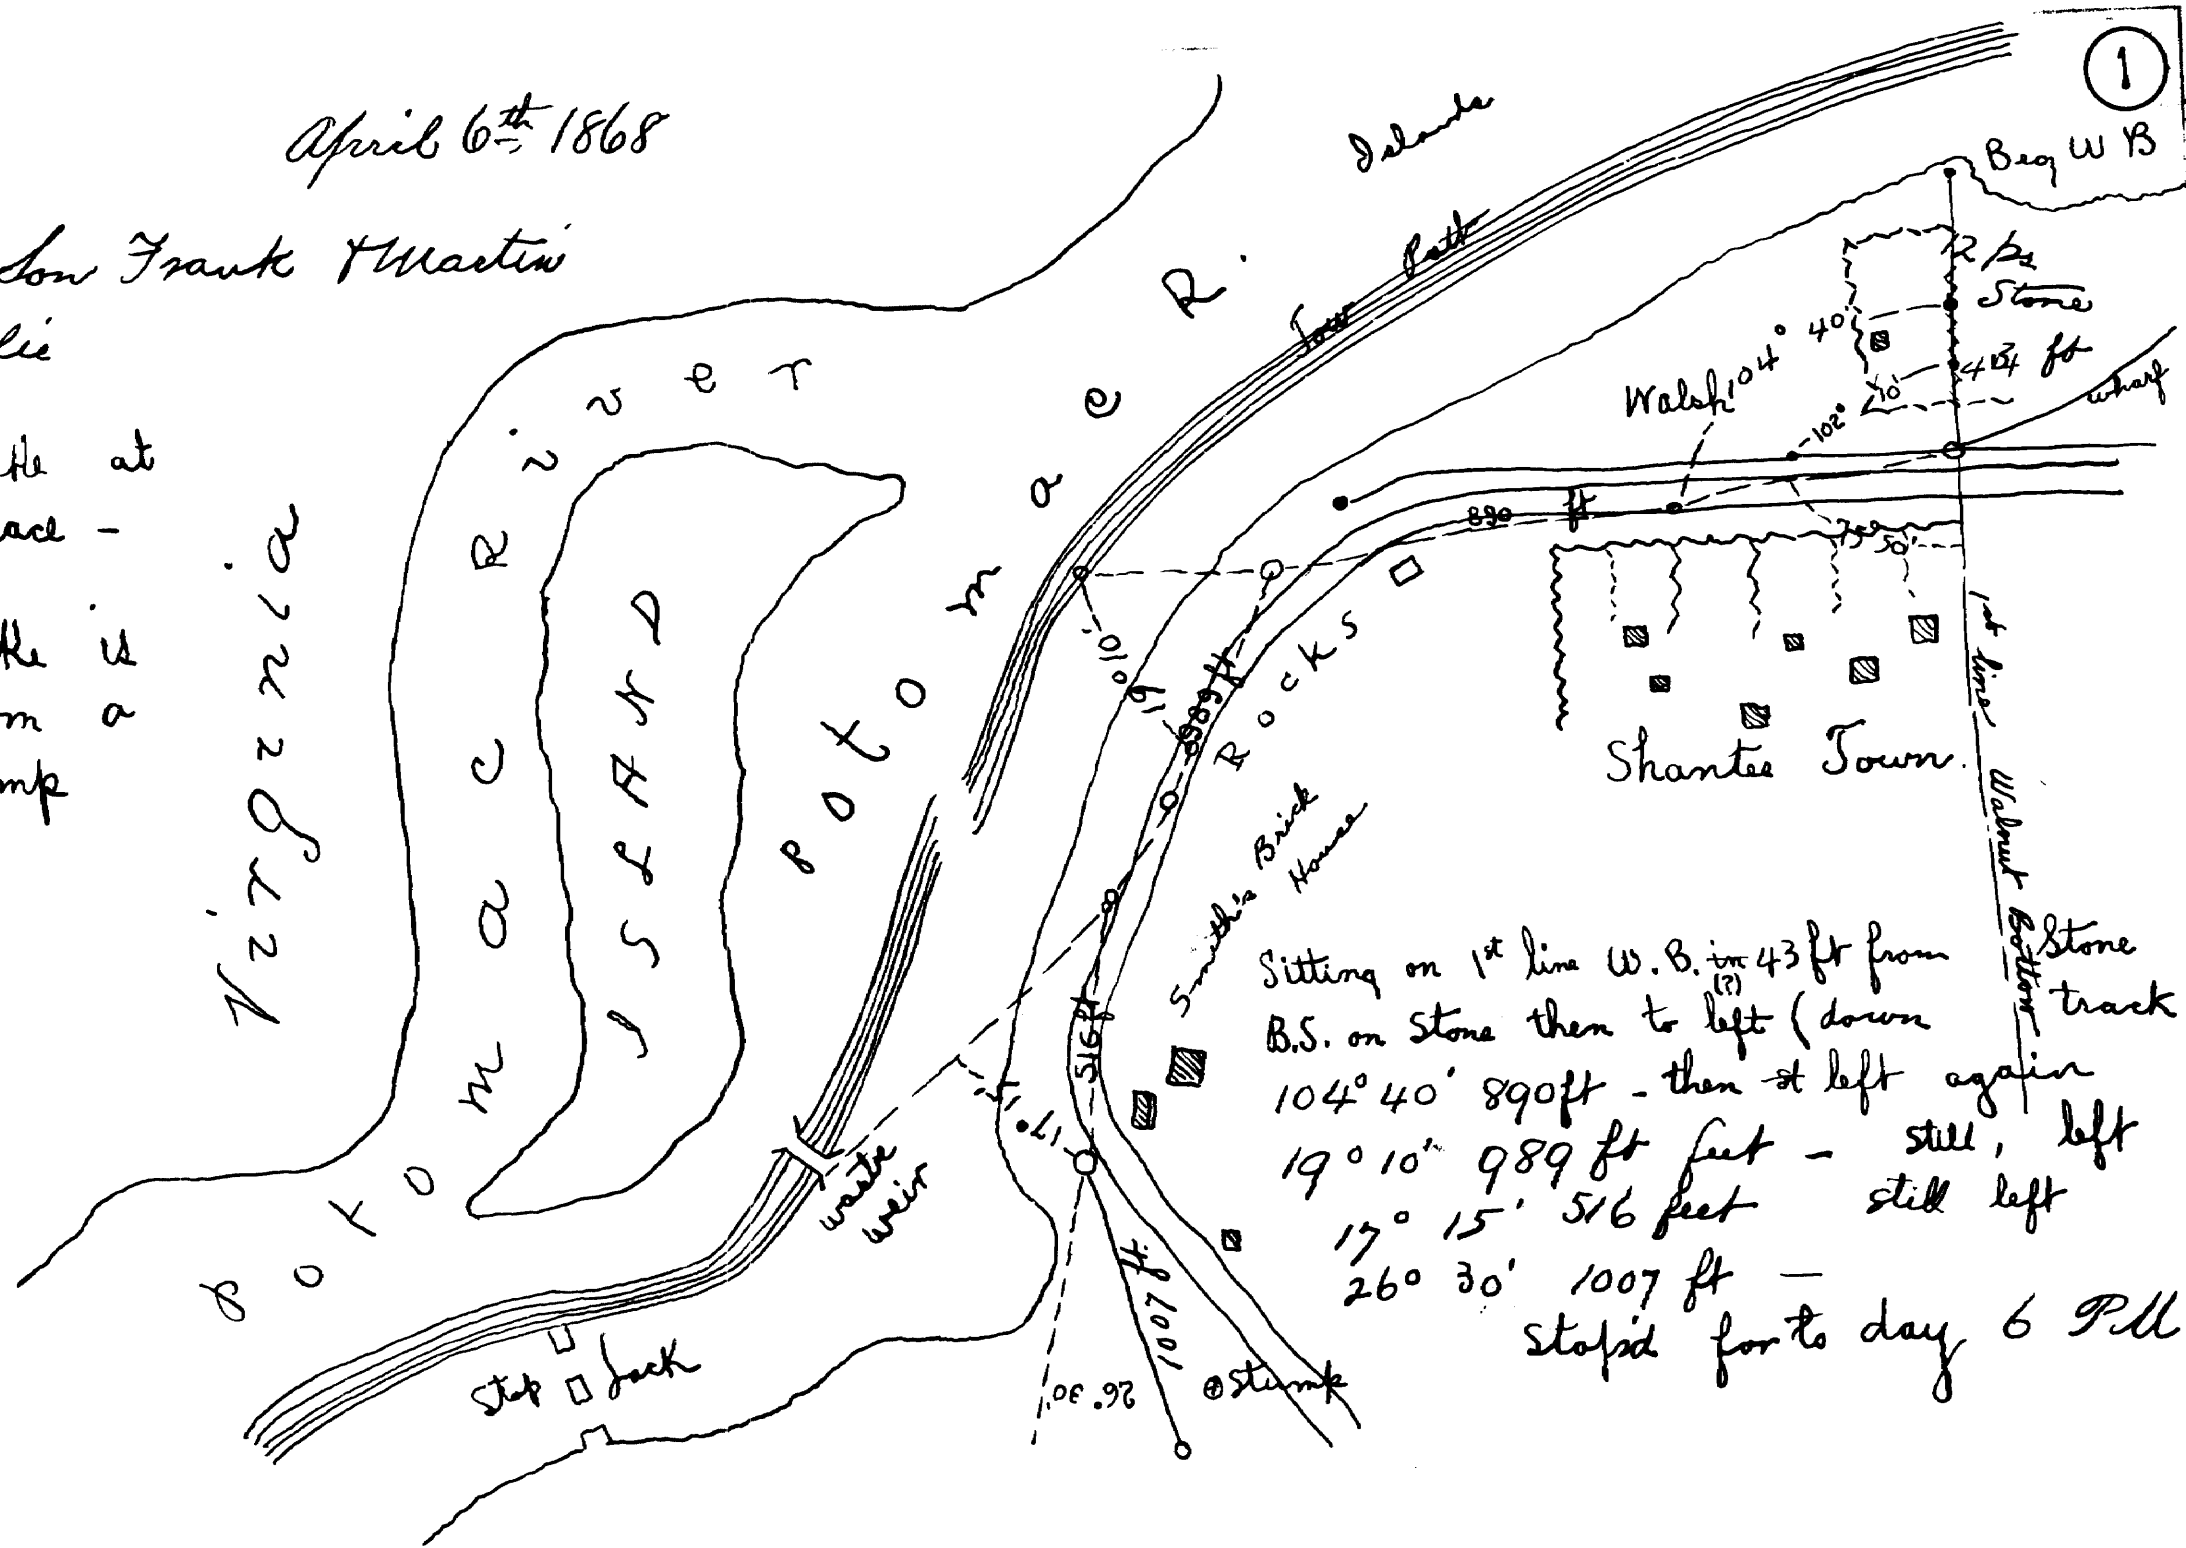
1

April 6th 1868

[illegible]son Frank Martin
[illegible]lie

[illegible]the at
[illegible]ace -

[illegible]the is
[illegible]m a
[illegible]mp

Virginia

Potomac River

Island

Potomac R.

Islands

Tow Path

Beg W B

2 ps Stone

43 ft

Walsh 104° 40'

102°

70

wharf

890 ft

75

50

Rocks

Shantee Town

1st line Walnut Bottom

19° 10'

989 ft

Smith's Brick House

516 ft

17°

waste weir

Stop Lock

26° 30'

1007 ft

Stump

Stone track

Sitting on 1st line W. B. in 43 ft from B.S. on Stone then to left (down 104° 40' 890 ft - then at left again 19° 10' 989 ft feet - still, left 17° 15' 516 feet still left 26° 30' 1007 ft —
Stopd for to day 6 PM